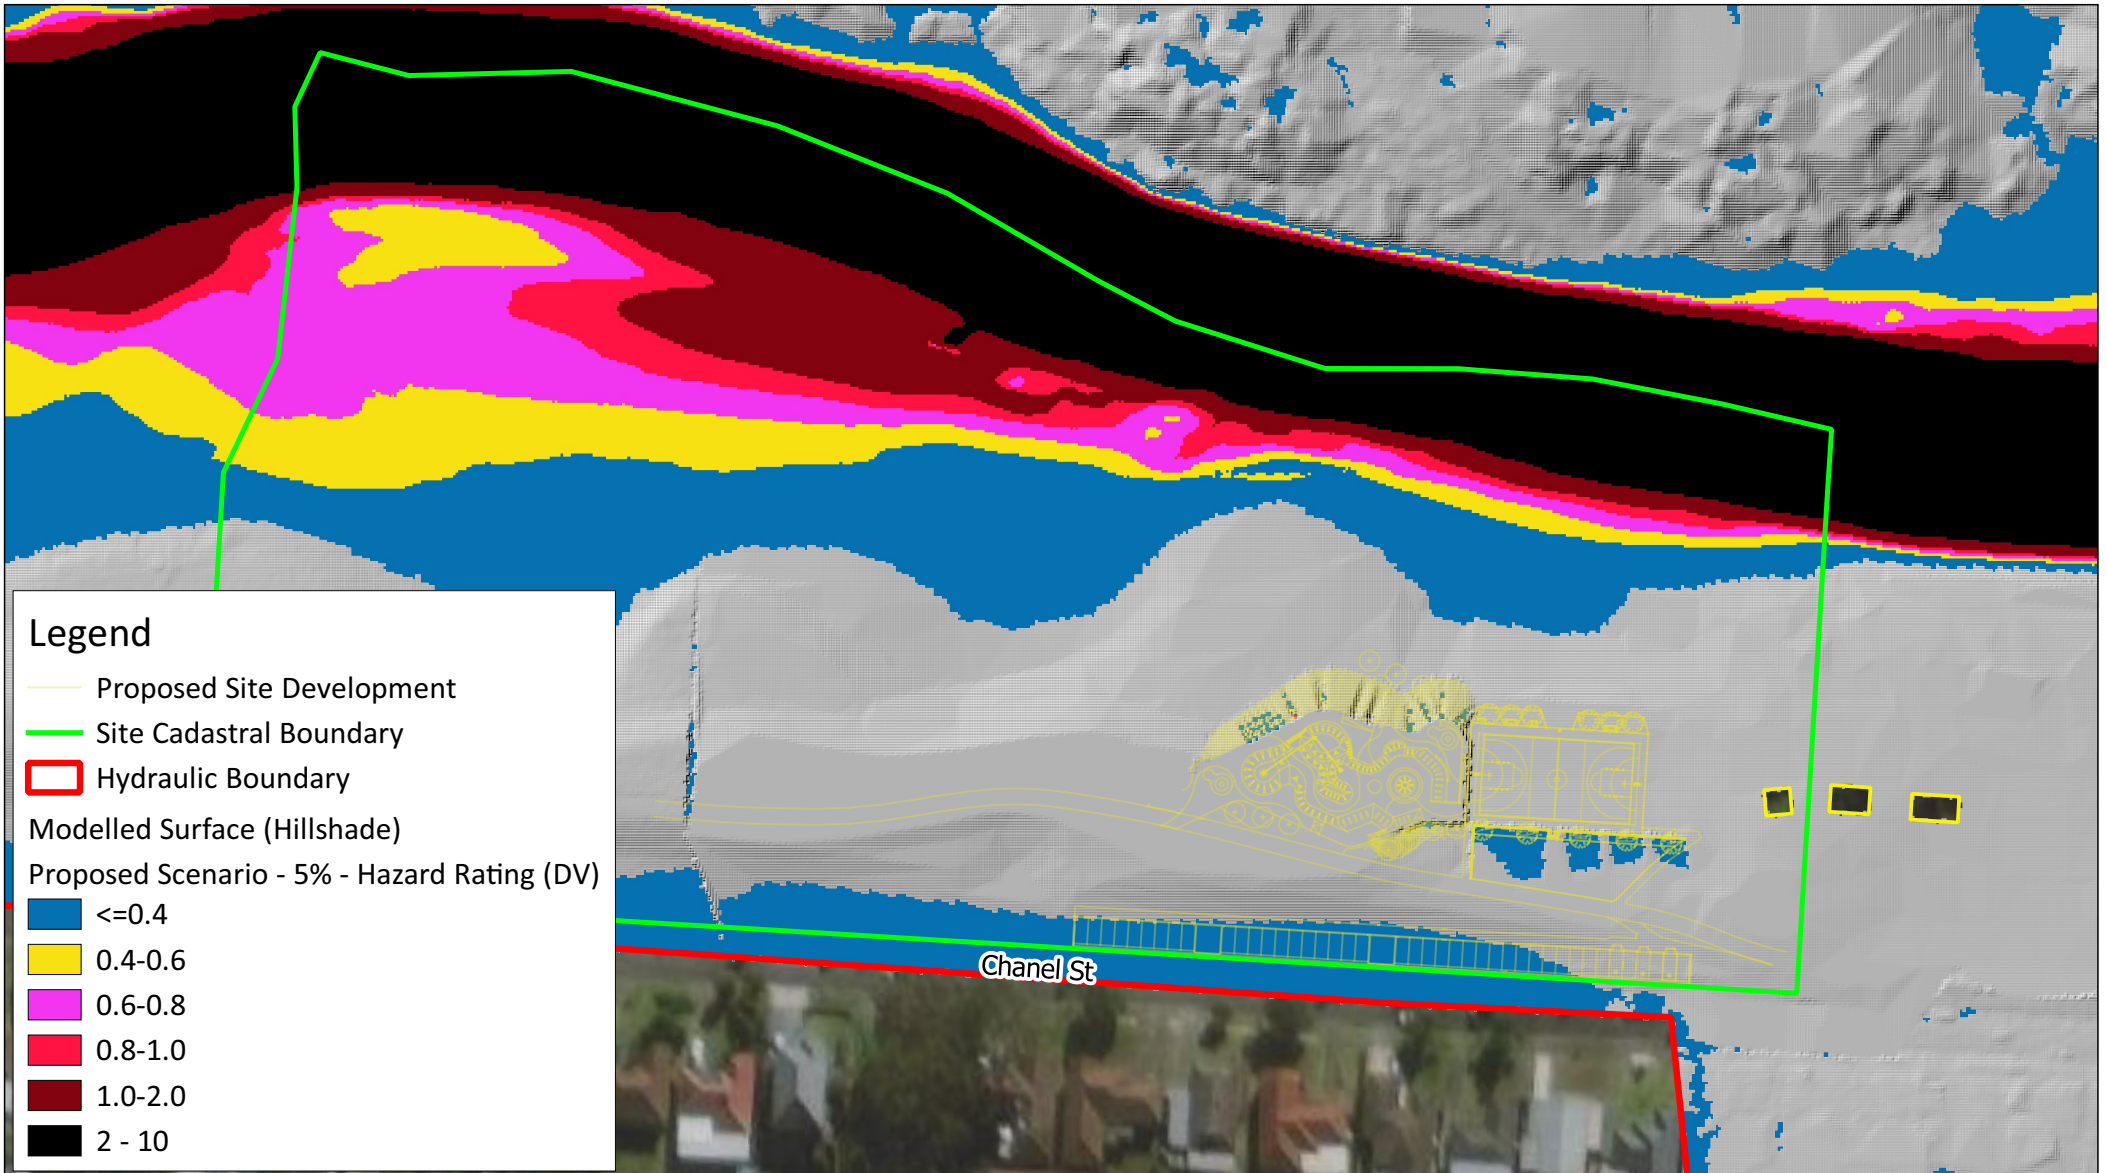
Chanel St

Legend
Proposed Site Development
Site Cadastral Boundary
Hydraulic Boundary
Modelled Surface (Hillshade)
Proposed Scenario - 5% - Hazard Rating (DV)
<=0.4
0.4-0.6
0.6-0.8
0.8-1.0
1.0-2.0
2 - 10